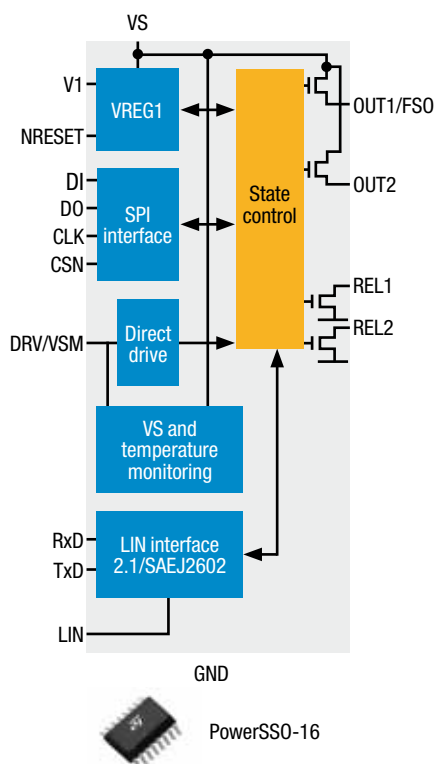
VS

V1

NRESET

VREG1

State control

OUT1/FSO

OUT2

DI

DO

CLK

CSN

SPI interface

REL1

REL2

DRV/VSM

Direct drive

VS and temperature monitoring

RxD

TxD

LIN interface 2.1/SAEJ2602

LIN

GND

PowerSSO-16